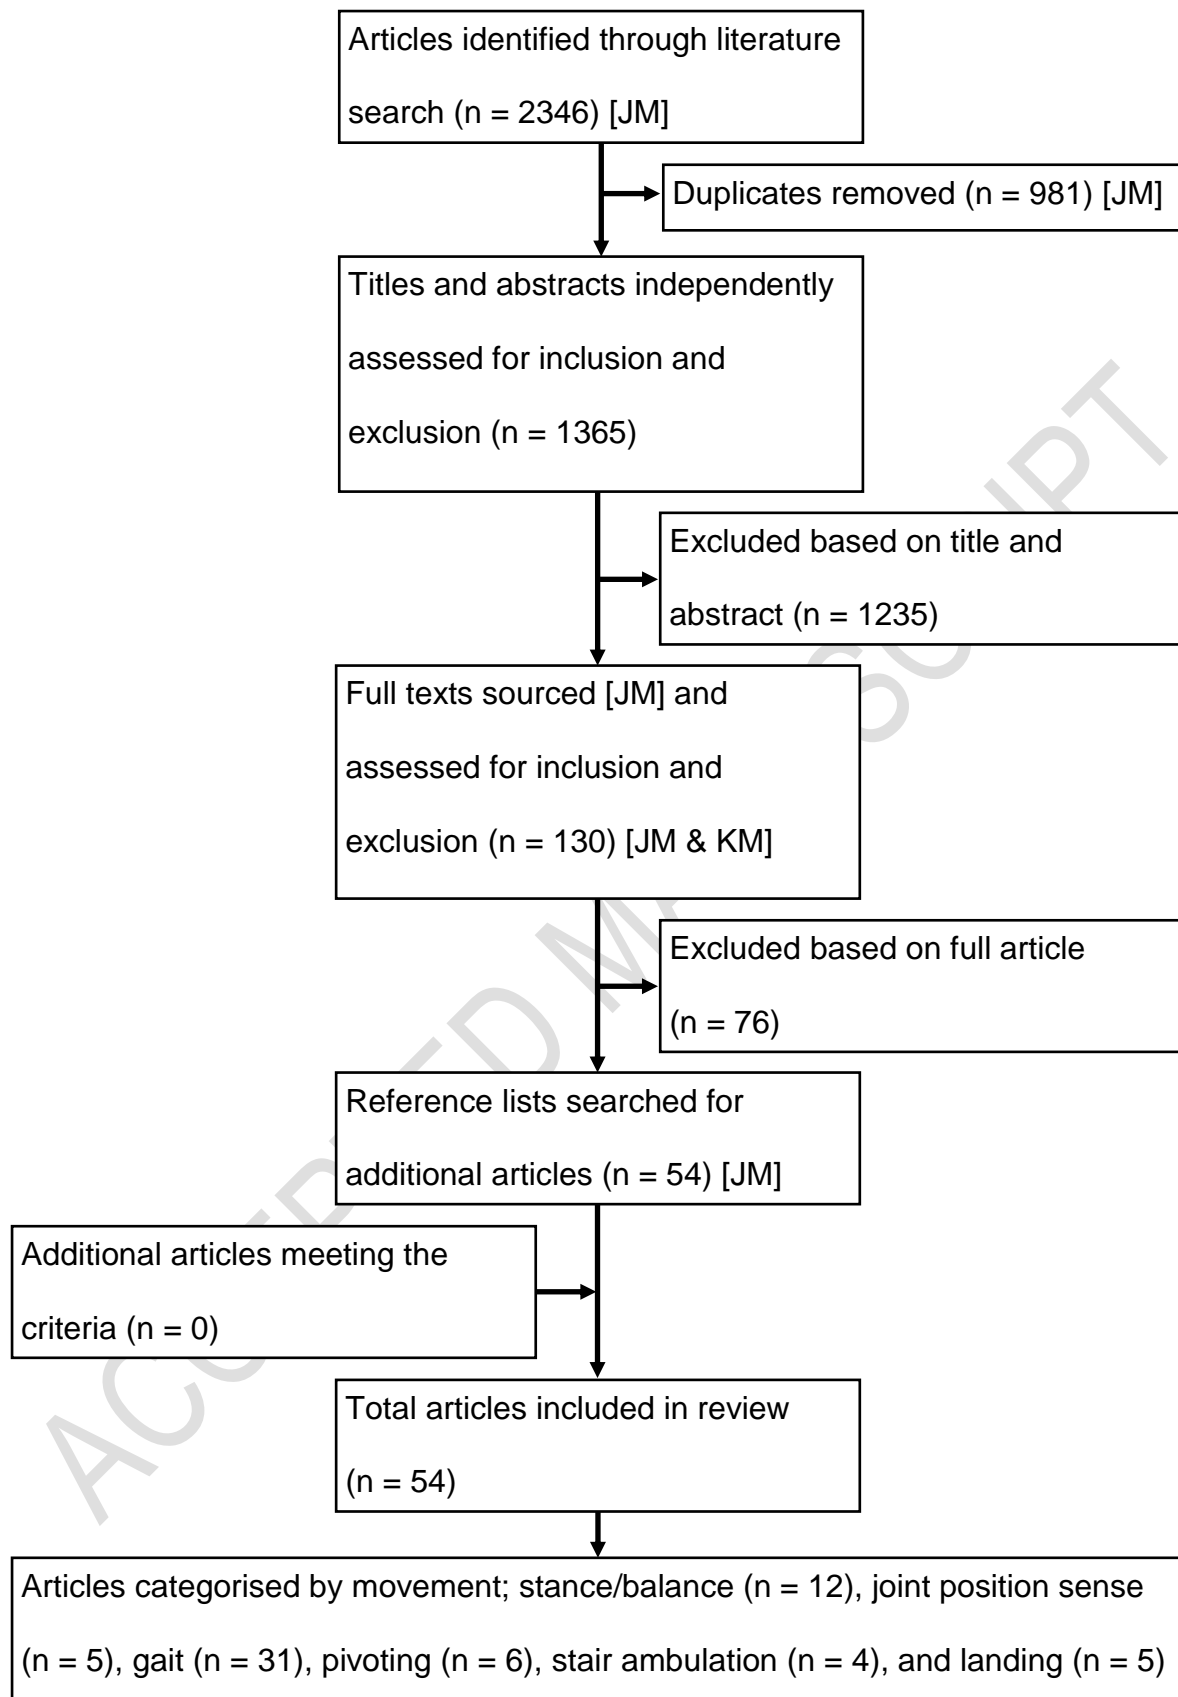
Articles identified through literature search (n = 2346) [JM]

Duplicates removed (n = 981) [JM]

Titles and abstracts independently assessed for inclusion and exclusion (n = 1365)

Excluded based on title and abstract (n = 1235)

Full texts sourced [JM] and assessed for inclusion and exclusion (n = 130) [JM & KM]

Excluded based on full article (n = 76)

Reference lists searched for additional articles (n = 54) [JM]

Additional articles meeting the criteria (n = 0)

Total articles included in review (n = 54)

Articles categorised by movement; stance/balance (n = 12), joint position sense (n = 5), gait (n = 31), pivoting (n = 6), stair ambulation (n = 4), and landing (n = 5)

ACCEPTED MANUSCRIPT